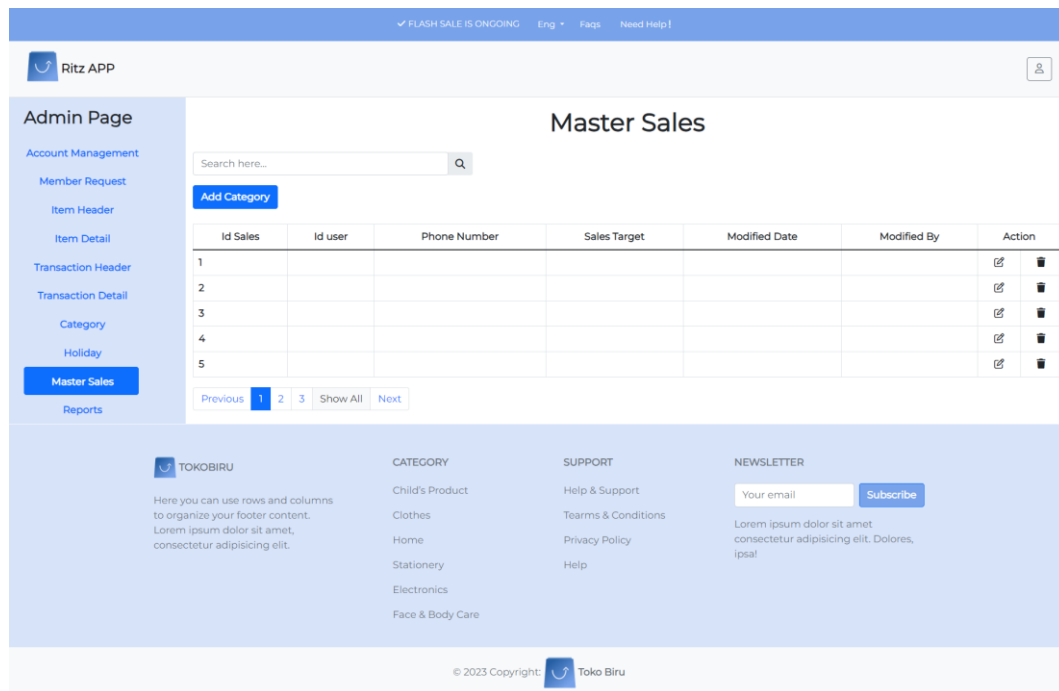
✔ FLASH SALE IS ONGOING Eng ▾ Faqs Need Help❕

Ritz APP

Admin Page

Account Management
Member Request
Item Header
Item Detail
Transaction Header
Transaction Detail
Category
Holiday
Master Sales
Reports

Master Sales

Search here...

Add Category

| Id Sales | Id user | Phone Number | Sales Target | Modified Date | Modified By | Action |
|---|---|---|---|---|---|---|
| 1 | | | | | | |
| 2 | | | | | | |
| 3 | | | | | | |
| 4 | | | | | | |
| 5 | | | | | | |

Previous 1 2 3 Show All Next

TOKOBIRU

Here you can use rows and columns to organize your footer content. Lorem ipsum dolor sit amet, consectetur adipisicing elit.

CATEGORY
Child's Product
Clothes
Home
Stationery
Electronics
Face & Body Care

SUPPORT
Help & Support
Tearms & Conditions
Privacy Policy
Help

NEWSLETTER
Your email
Subscribe
Lorem ipsum dolor sit amet consectetur adipisicing elit. Dolores, ipsa!

© 2023 Copyright: Toko Biru